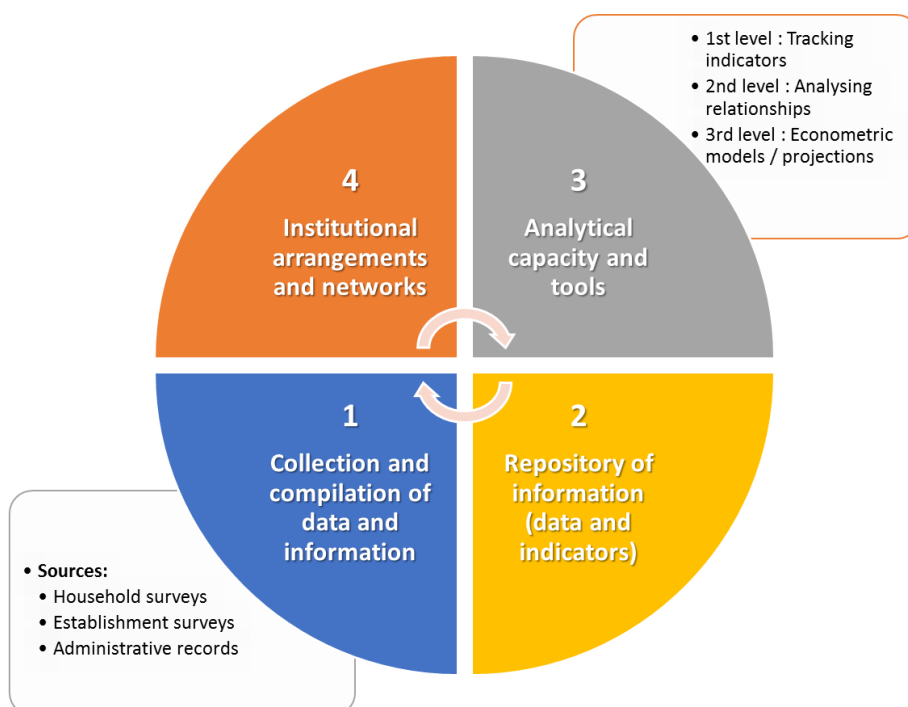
• 1st level : Tracking indicators
• 2nd level : Analysing relationships
• 3rd level : Econometric models / projections

4
Institutional arrangements and networks

3
Analytical capacity and tools

1
Collection and compilation of data and information

2
Repository of information (data and indicators)

• Sources:
• Household surveys
• Establishment surveys
• Administrative records